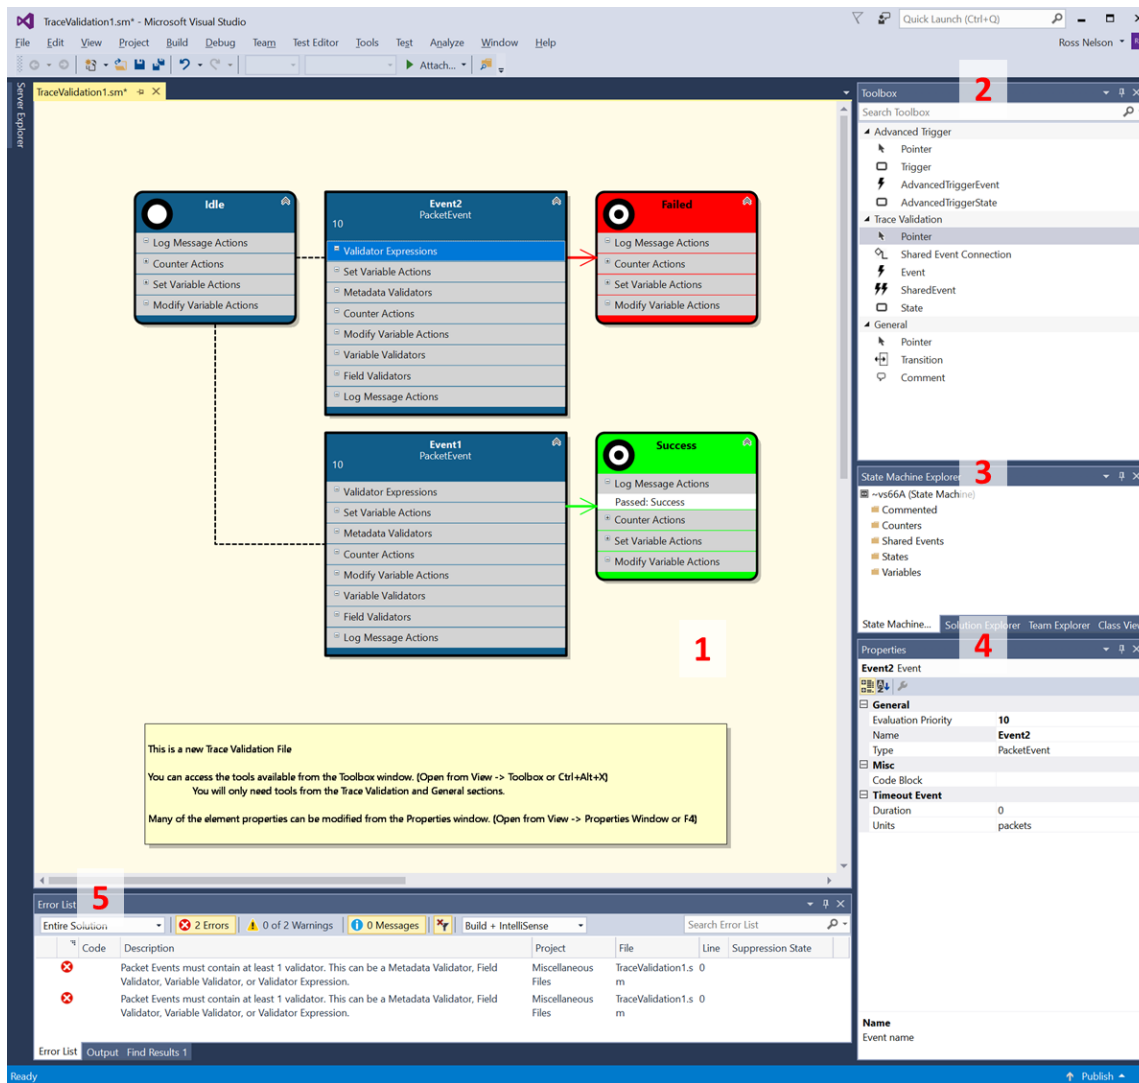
TraceValidation1.sm* - Microsoft Visual Studio

Quick Launch (Ctrl+Q)

File Edit View Project Build Debug Team Test Editor Tools Test Analyze Window Help

Ross Nelson

Attach...

Server Explorer

TraceValidation1.sm*

Idle
Log Message Actions
Counter Actions
Set Variable Actions
Modify Variable Actions

Event2
PacketEvent
10
Validator Expressions
Set Variable Actions
Metadata Validators
Counter Actions
Modify Variable Actions
Variable Validators
Field Validators
Log Message Actions

Failed
Log Message Actions
Counter Actions
Set Variable Actions
Modify Variable Actions

Event1
PacketEvent
10
Validator Expressions
Set Variable Actions
Metadata Validators
Counter Actions
Modify Variable Actions
Variable Validators
Field Validators
Log Message Actions

Success
Log Message Actions
Passed: Success
Counter Actions
Set Variable Actions
Modify Variable Actions

1

This is a new Trace Validation File

You can access the tools available from the Toolbox window. (Open from View -> Toolbox or Ctrl+Alt+X)
You will only need tools from the Trace Validation and General sections.

Many of the element properties can be modified from the Properties window. (Open from View -> Properties Window or F4)

Toolbox
2
Search Toolbox
Advanced Trigger
Pointer
Trigger
AdvancedTriggerEvent
AdvancedTriggerState
Trace Validation
Pointer
Shared Event Connection
Event
SharedEvent
State
General
Pointer
Transition
Comment

State Machine Explorer
3
~vs66A (State Machine)
Commented
Counters
Shared Events
States
Variables

State Machine... Solution Explorer Team Explorer Class View

Properties
4
Event2 Event
General
Evaluation Priority 10
Name Event2
Type PacketEvent
Misc
Code Block
Timeout Event
Duration 0
Units packets

Name
Event name

Error List
5
Entire Solution
2 Errors
0 of 2 Warnings
0 Messages
Build + IntelliSense
Search Error List

| | Code | Description | Project | File | Line | Suppression State |
|---|---|---|---|---|---|---|
| | | Packet Events must contain at least 1 validator. This can be a Metadata Validator, Field Validator, Variable Validator, or Validator Expression. | Miscellaneous Files | TraceValidation1.sm | 0 | |
| | | Packet Events must contain at least 1 validator. This can be a Metadata Validator, Field Validator, Variable Validator, or Validator Expression. | Miscellaneous Files | TraceValidation1.sm | 0 | |

Error List Output Find Results 1

Ready
Publish